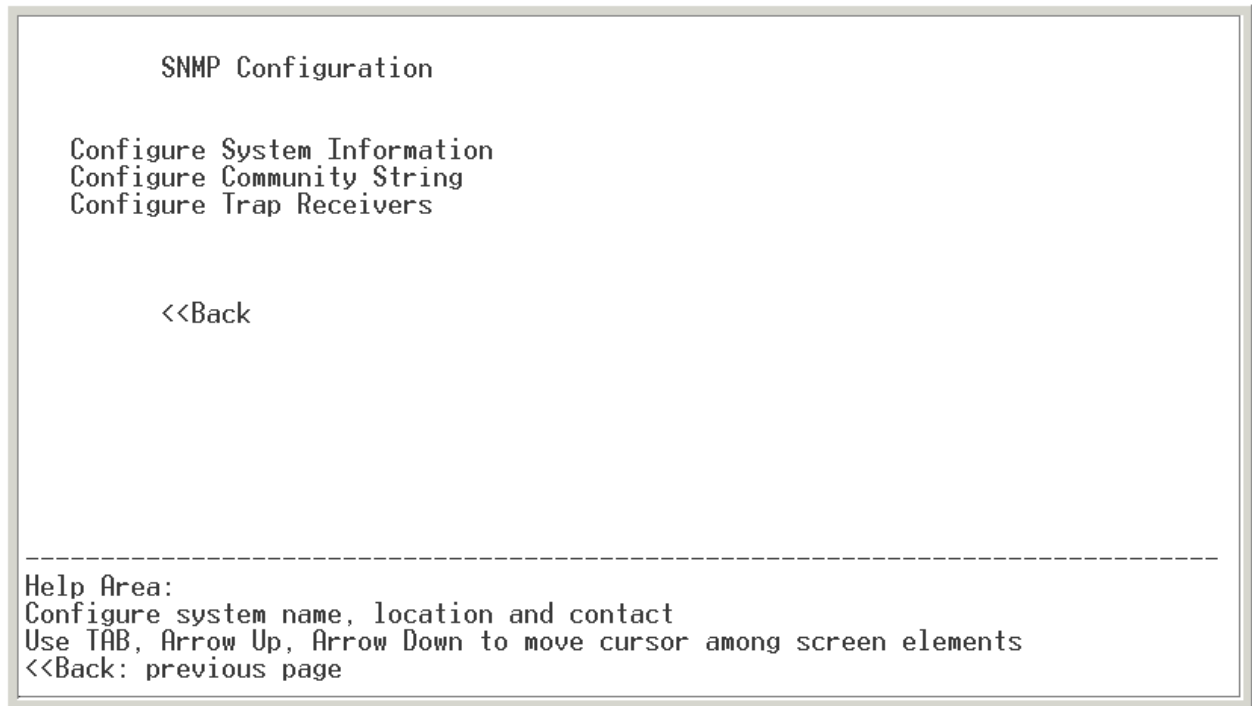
SNMP Configuration

Configure System Information
Configure Community String
Configure Trap Receivers

<<Back

---------------------------------------------------------------------------------
Help Area:
Configure system name, location and contact
Use TAB, Arrow Up, Arrow Down to move cursor among screen elements
<<Back: previous page